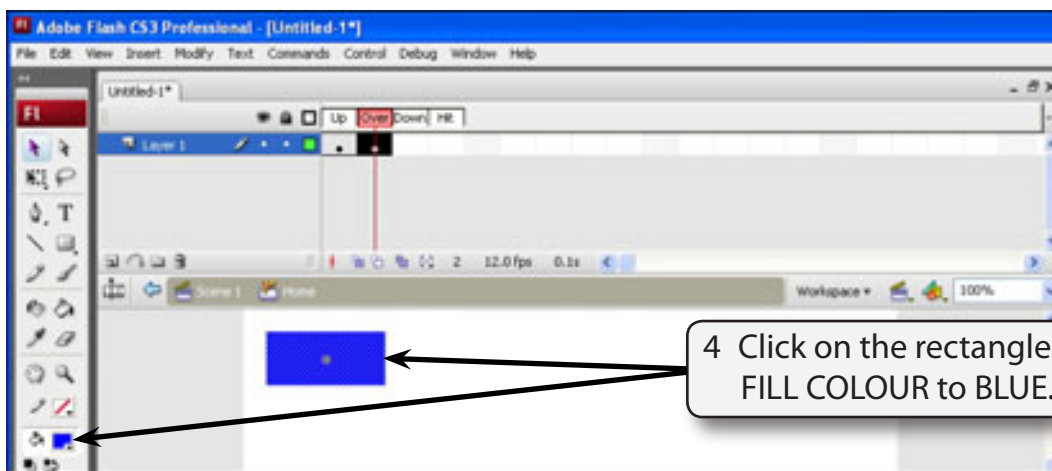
Adobe Flash CS3 Professional - [Untitled-1*]

File Edit View Insert Modify Text Commands Control Debug Window Help

Fl

Untitled-1*

Up Over Down Hit

Layer 1

2 12.0fps 0.1s

Scene 1 Home

Workspace 100%

4 Click on the rectangle FILL COLOUR to BLUE.